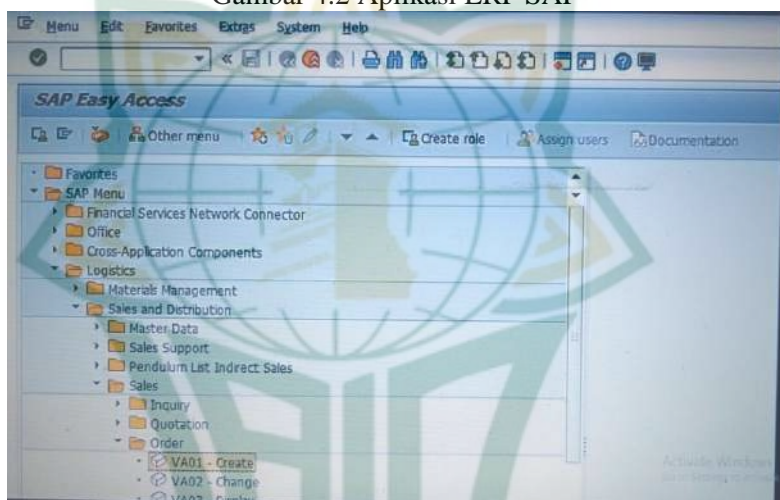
Gambar 4.2 Aplikasi ERP SAP

Menu Edit Favorites Extras System Help

SAP Easy Access

Other menu | Create role | Assign users | Documentation

Favorites
SAP Menu
Financial Services Network Connector
Office
Cross-Application Components
Logistics
Materials Management
Sales and Distribution
Master Data
Sales Support
Pendulum List Indirect Sales
Sales
Inquiry
Quotation
Order
VA01 - Create
VA02 - Change
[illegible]

Activate Windows